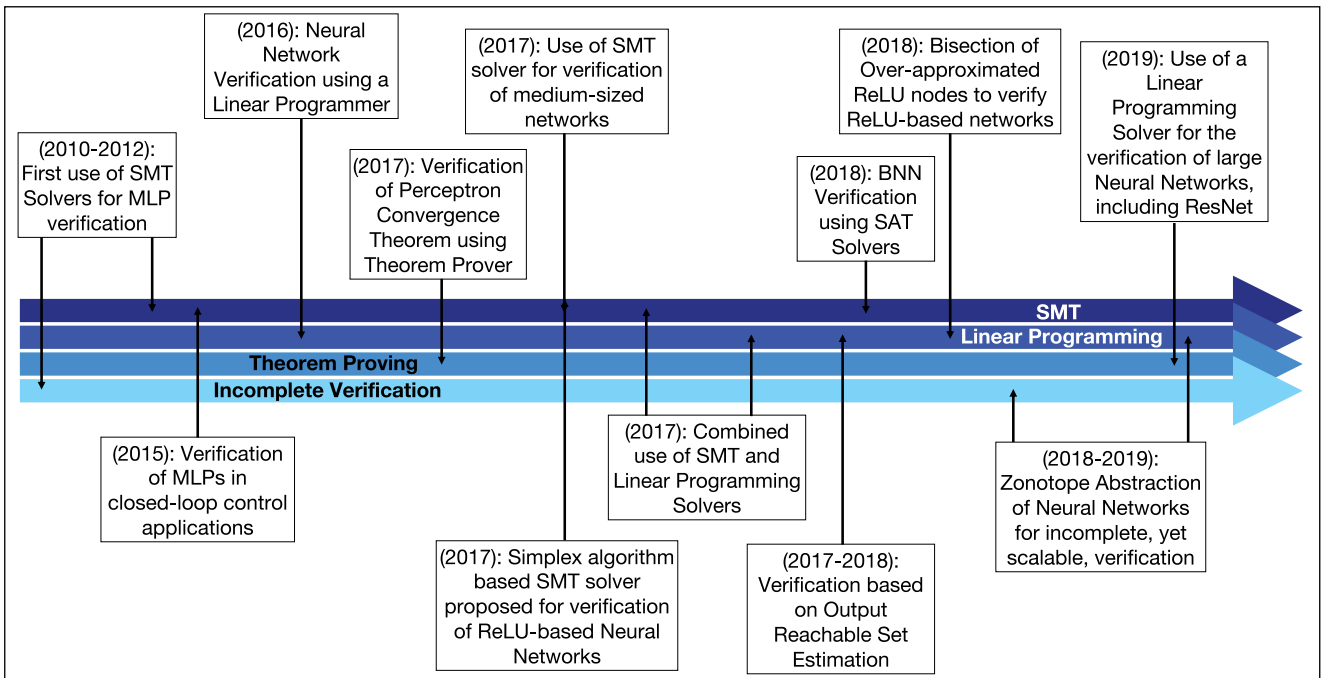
(2010-2012): First use of SMT Solvers for MLP verification

(2016): Neural Network Verification using a Linear Programmer

(2017): Verification of Perceptron Convergence Theorem using Theorem Prover

(2017): Use of SMT solver for verification of medium-sized networks

(2018): BNN Verification using SAT Solvers

(2018): Bisection of Over-approximated ReLU nodes to verify ReLU-based networks

(2019): Use of a Linear Programming Solver for the verification of large Neural Networks, including ResNet

SMT
Linear Programming
Theorem Proving
Incomplete Verification

(2015): Verification of MLPs in closed-loop control applications

(2017): Simplex algorithm based SMT solver proposed for verification of ReLU-based Neural Networks

(2017): Combined use of SMT and Linear Programming Solvers

(2017-2018): Verification based on Output Reachable Set Estimation

(2018-2019): Zonotope Abstraction of Neural Networks for incomplete, yet scalable, verification